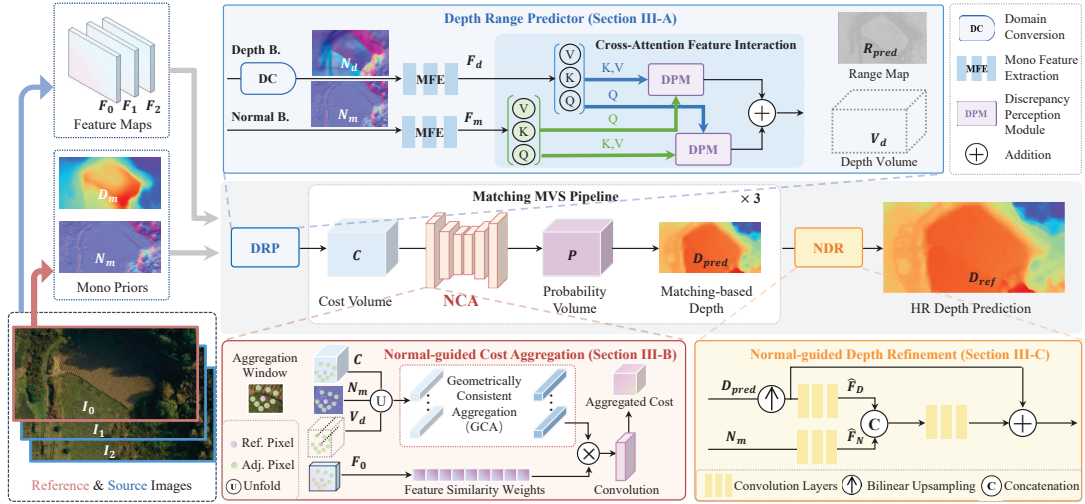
$F_0$ $F_1$ $F_2$
Feature Maps

$D_m$

$N_m$

Mono Priors

$I_0$
$I_1$
$I_2$

Reference & Source Images

Depth Range Predictor (Section III-A)

Depth B.
DC
$N_d$
MFE
$F_d$

Normal B.
$N_m$
MFE
$F_m$

Cross-Attention Feature Interaction
V
K
Q
K,V
Q
DPM
V
K
Q
Q
K,V
DPM

$R_{pred}$
Range Map

$V_d$
Depth Volume

DC Domain Conversion
MFE Mono Feature Extraction
DPM Discrepancy Perception Module
Addition

Matching MVS Pipeline
× 3
DRP
$C$
Cost Volume
NCA
$P$
Probability Volume
$D_{pred}$
Matching-based Depth
NDR
$D_{ref}$
HR Depth Prediction

Aggregation Window
Ref. Pixel
Adj. Pixel
U Unfold

Normal-guided Cost Aggregation (Section III-B)
$C$
$N_m$
$V_d$
U
Geometrically Consistent Aggregation (GCA)
Aggregated Cost
$F_0$
Feature Similarity Weights
Convolution

Normal-guided Depth Refinement (Section III-C)
$D_{pred}$
$\hat{F}_D$
C
$N_m$
$\hat{F}_N$

Convolution Layers
Bilinear Upsampling
C Concatenation